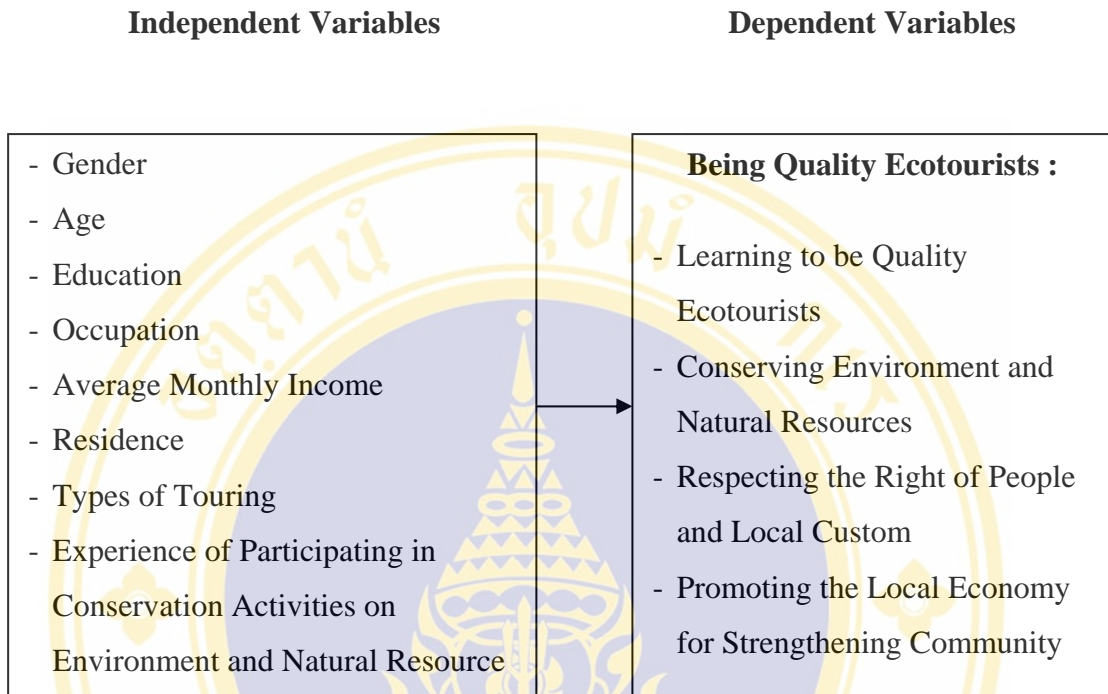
Independent Variables

Dependent Variables

- Gender
- Age
- Education
- Occupation
- Average Monthly Income
- Residence
- Types of Touring
- Experience of Participating in Conservation Activities on Environment and Natural Resource

Being Quality Ecotourists :

- Learning to be Quality Ecotourists
- Conserving Environment and Natural Resources
- Respecting the Right of People and Local Custom
- Promoting the Local Economy for Strengthening Community